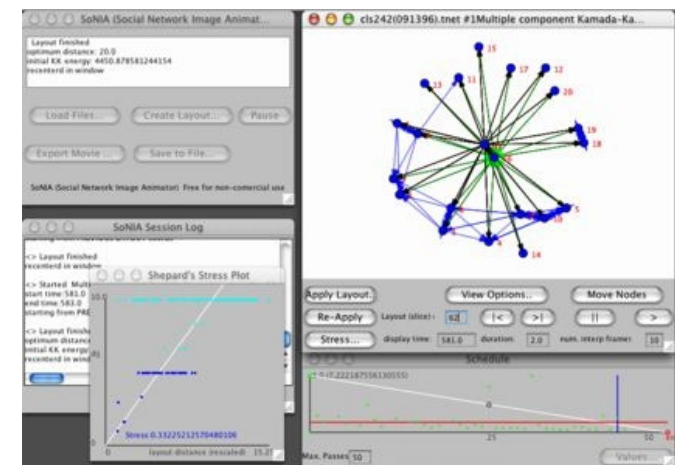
SoNIA (Social Network Image Animat...

Layout finished
optimum distance: 20.0
initial KK energy: 4450.878581244154
recenterd in window

Load Files...
Create Layout...
Pause
Export Movie...
Save to File...

SoNIA (Social Network Image Animator) Free for non-comercial use

SoNIA Session Log

<> Layout finished
recenterd in window

<> Started Multi
start time 581.0
end time 583.0
starting from PRE

<> Layout finished
optimum distance
initial KK energy
recenterd in wind

Shepard's Stress Plot

10.0

Stress 0.33225212570480106

layout distance (rescaled) 15.2

cls242(091396).tnet #1Multiple component Kamada-Ka...

15
11
17
12
13
20
19
18
5
14

Apply Layout..
View Options..
Move Nodes
Re-Apply
Layout (slice): 62
|<
>|
||
>
Stress...
display time: 581.0
duration: 2.0
num. interp frames: 10

Schedule

0.2221875561305555

0
25
50

Max. Passes 50
Values...